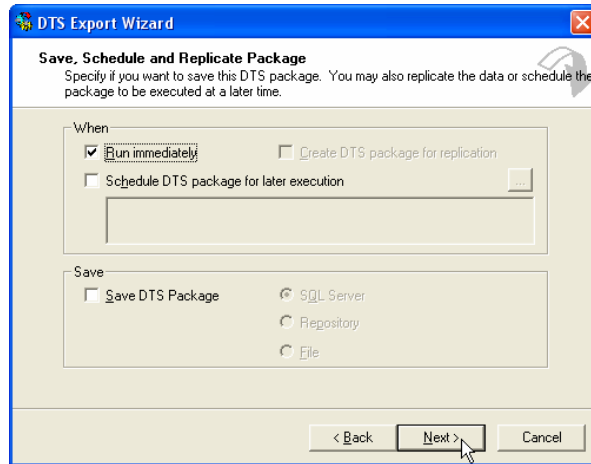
DTS Export Wizard

Save, Schedule and Replicate Package
Specify if you want to save this DTS package. You may also replicate the data or schedule the package to be executed at a later time.

When
Run immediately
Create DTS package for replication
Schedule DTS package for later execution
...

Save
Save DTS Package
SQL Server
Repository
File

< Back
Next >
Cancel